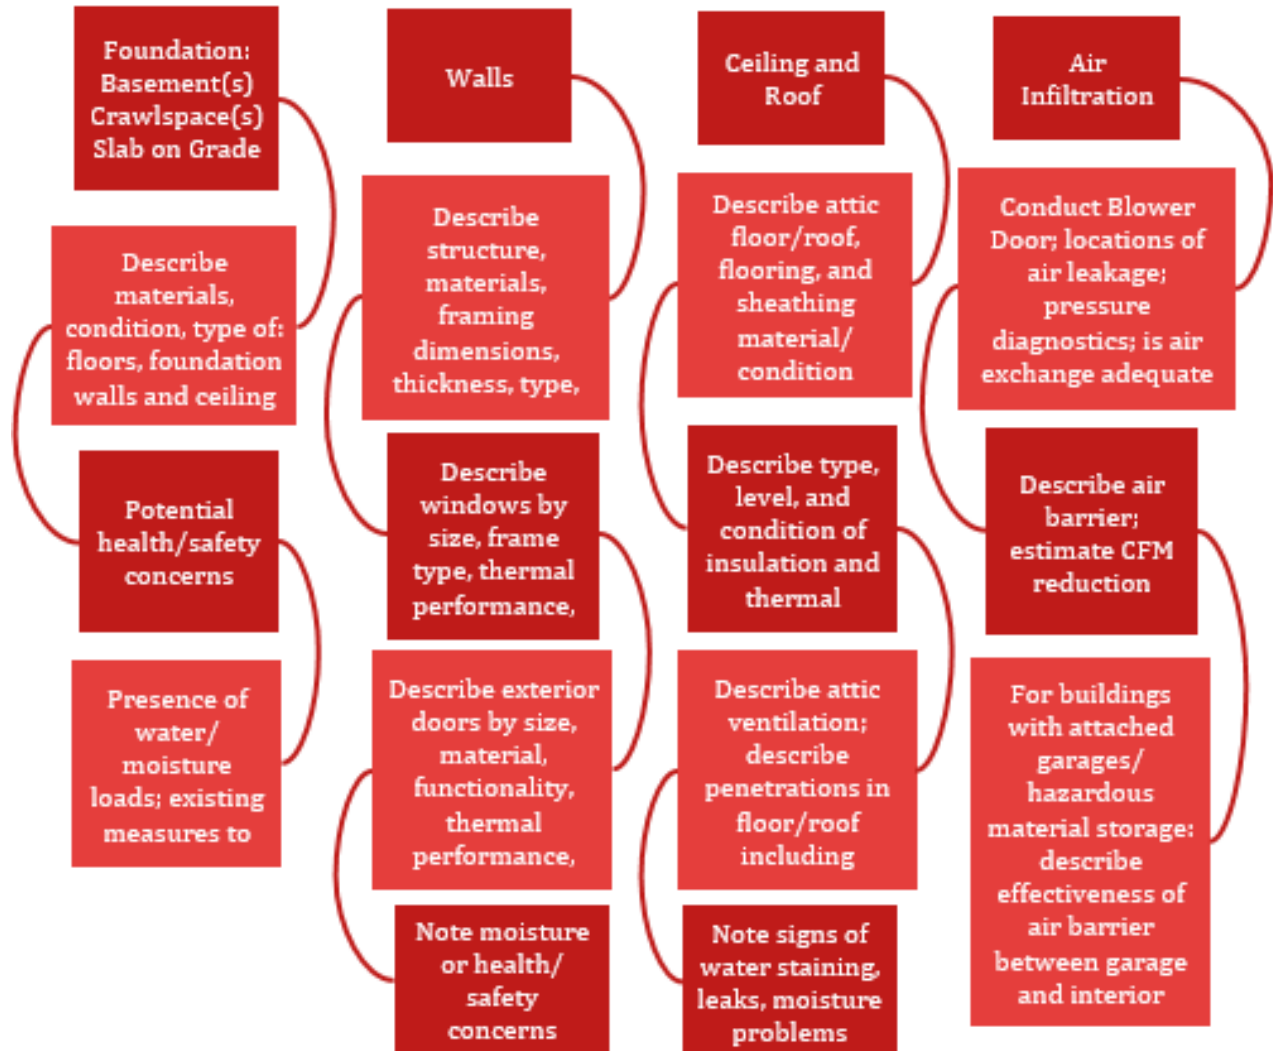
Foundation: Basement(s) Crawlspace(s) Slab on Grade

Describe materials, condition, type of: floors, foundation walls and ceiling

Potential health/safety concerns

Presence of water/ moisture loads; existing measures to

Walls

Describe structure, materials, framing dimensions, thickness, type,

Describe windows by size, frame type, thermal performance,

Describe exterior doors by size, material, functionality, thermal performance,

Note moisture or health/ safety concerns

Ceiling and Roof

Describe attic floor/roof, flooring, and sheathing material/ condition

Describe type, level, and condition of insulation and thermal

Describe attic ventilation; describe penetrations in floor/roof including

Note signs of water staining, leaks, moisture problems

Air Infiltration

Conduct Blower Door; locations of air leakage; pressure diagnostics; is air exchange adequate

Describe air barrier; estimate CFM reduction

For buildings with attached garages/ hazardous material storage: describe effectiveness of air barrier between garage and interior